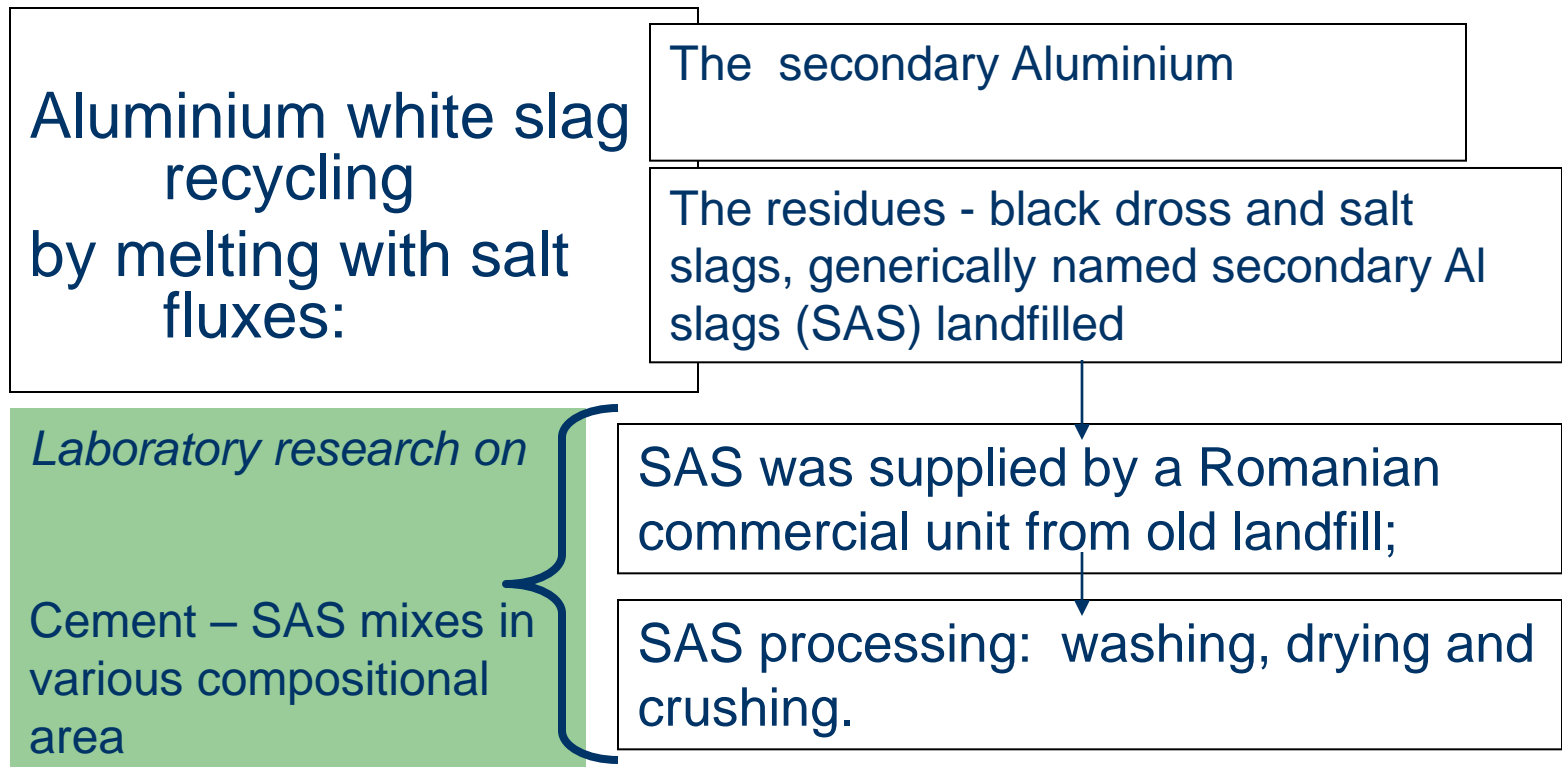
Aluminium white slag recycling by melting with salt fluxes:

The  secondary Aluminium

The residues - black dross and salt slags, generically named secondary Al slags (SAS) landfilled

Laboratory research on

Cement – SAS mixes in various compositional area

SAS was supplied by a Romanian commercial unit from old landfill;

SAS processing:  washing, drying and crushing.